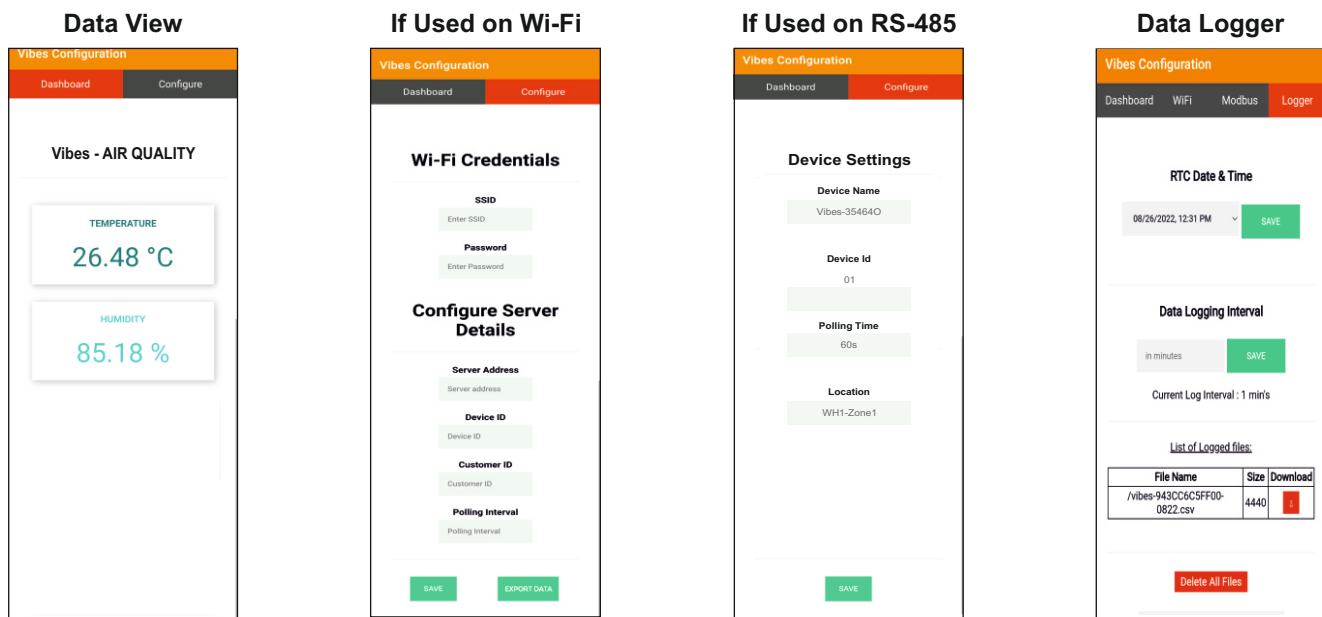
Data View

Vibes Configuration

Dashboard Configure

Vibes - AIR QUALITY

TEMPERATURE

26.48 °C

HUMIDITY

85.18 %

If Used on Wi-Fi

Vibes Configuration

Dashboard Configure

Wi-Fi Credentials

SSID

Enter SSID

Password

Enter Password

Configure Server Details

Server Address

Server address

Device ID

Device ID

Customer ID

Customer ID

Polling Interval

Polling Interval

SAVE EXPORT DATA

If Used on RS-485

Vibes Configuration

Dashboard Configure

Device Settings

Device Name

Vibes-35464O

Device Id

01

Polling Time

60s

Location

WH1-Zone1

SAVE

Data Logger

Vibes Configuration

Dashboard WiFi Modbus Logger

RTC Date & Time

08/26/2022, 12:31 PM

SAVE

Data Logging Interval

in minutes

SAVE

Current Log Interval : 1 min's

List of Logged files:

| File Name | Size | Download |
|---|---|---|
| /vibes-943CC6C5FF00-0822.csv | 4440 | ↓ |

Delete All Files